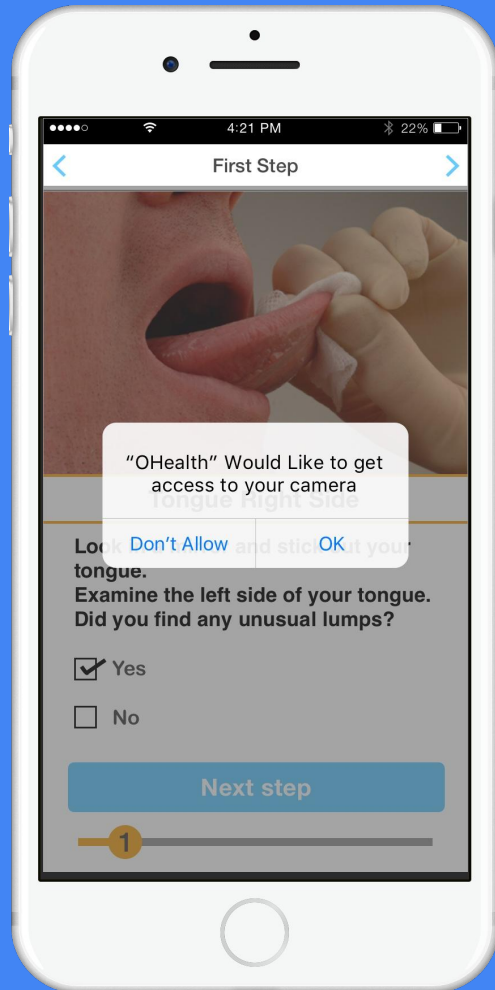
●●●●○ 4:21 PM 22%

First Step

Tongue Right Side

"OHealth" Would Like to get access to your camera

Don't Allow OK

Look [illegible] and stick out your tongue.
Examine the left side of your tongue.
Did you find any unusual lumps?

Yes

No

Next step

1